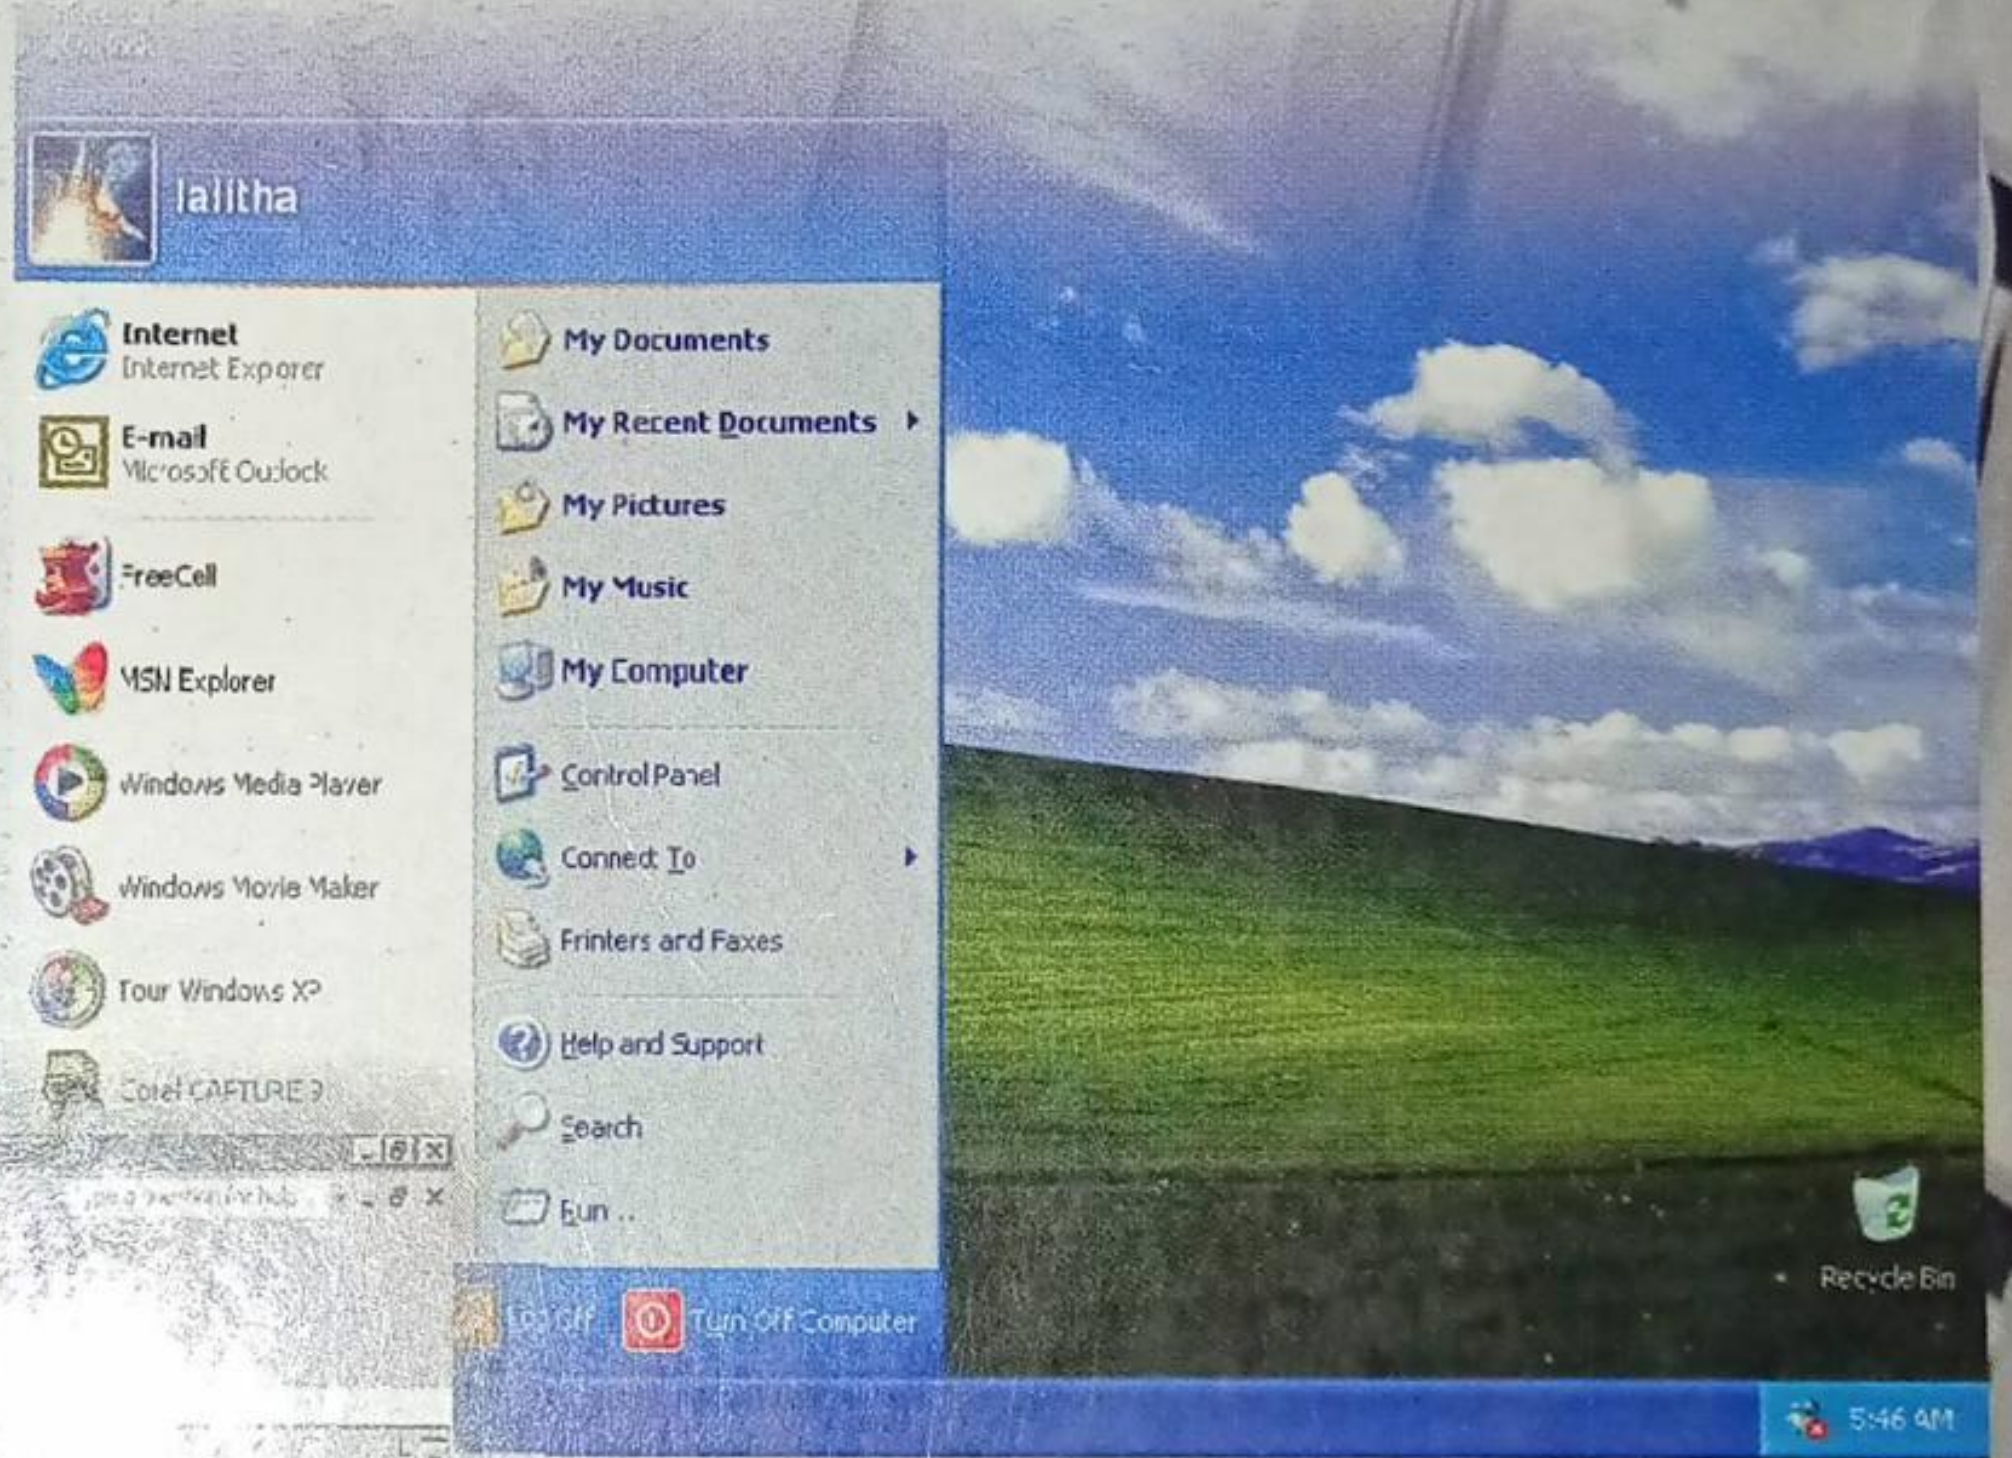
lalitha

Internet
Internet Explorer

E-mail
Microsoft Outlook

FreeCell

MSN Explorer

Windows Media Player

Windows Movie Maker

Tour Windows XP

Corel CAPTURE 9

My Documents

My Recent Documents

My Pictures

My Music

My Computer

Control Panel

Connect To

Printers and Faxes

Help and Support

Search

Run...

Log Off

Turn Off Computer

Recycle Bin

5:46 AM